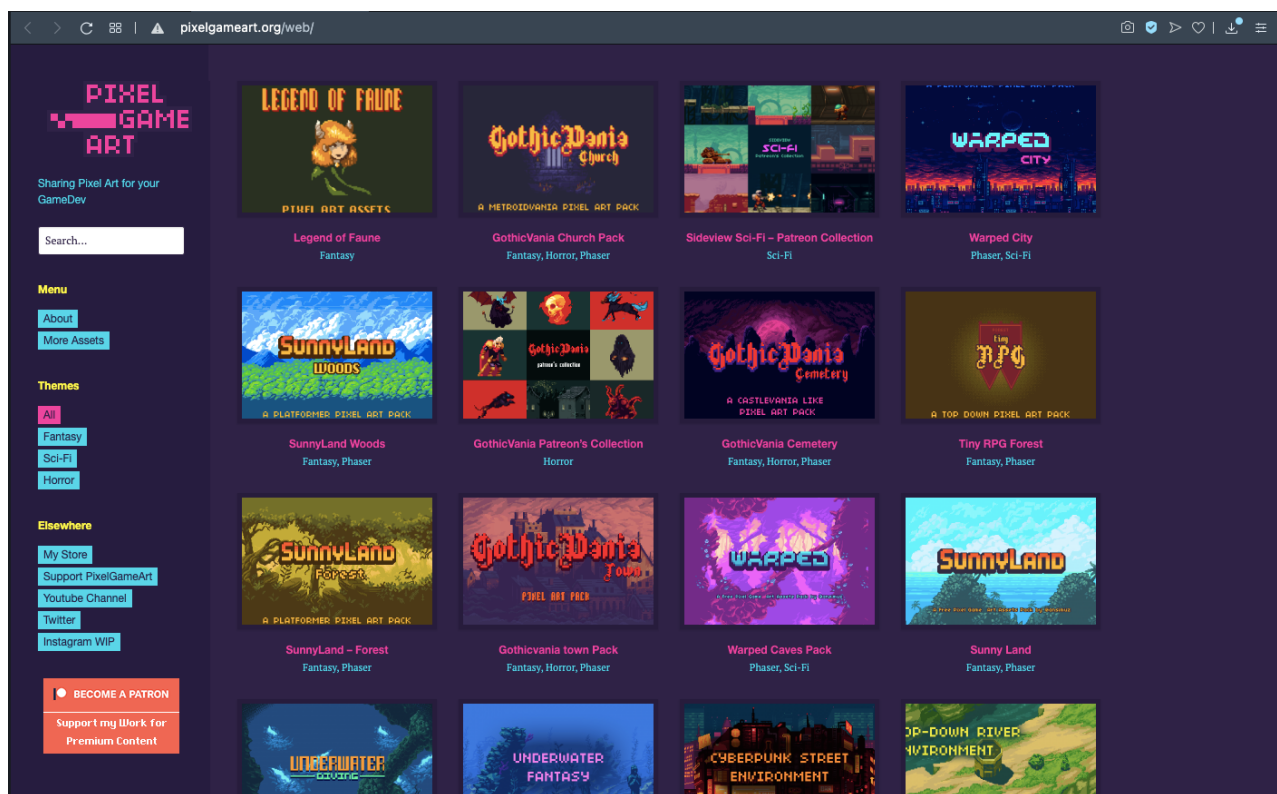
pixelgameart.org/web/

PIXEL GAME ART

Sharing Pixel Art for your GameDev

Search...

Menu

About

More Assets

Themes

All

Fantasy

Sci-Fi

Horror

Elsewhere

My Store

Support PixelGameArt

Youtube Channel

Twitter

Instagram WIP

BECOME A PATRON

Support my Work for Premium Content

LEGEND OF FAUNE
PIXEL ART ASSETS

Legend of Faune
Fantasy

GothicVania Church
A METROIDVANIA PIXEL ART PACK

GothicVania Church Pack
Fantasy, Horror, Phaser

SCI-FI

Sideview Sci-Fi – Patreon Collection
Sci-Fi

A PLATFORMER PIXEL ART PACK
WARPED CITY

Warped City
Phaser, Sci-Fi

SUNNYLAND WOODS
A PLATFORMER PIXEL ART PACK

SunnyLand Woods
Fantasy, Phaser

GothicVania
patreon's collection

GothicVania Patreon's Collection
Horror

GothicVania Cemetery
A CASTLEVANIA LIKE PIXEL ART PACK

GothicVania Cemetery
Fantasy, Horror, Phaser

Tiny RPG
A TOP DOWN PIXEL ART PACK

Tiny RPG Forest
Fantasy, Phaser

SUNNYLAND Forest
A PLATFORMER PIXEL ART PACK

SunnyLand – Forest
Fantasy, Phaser

GothicVania Town
PIXEL ART PACK

Gothicvania town Pack
Fantasy, Horror, Phaser

WARPED

Warped Caves Pack
Phaser, Sci-Fi

SUNNYLAND

Sunny Land
Fantasy, Phaser

UNDERWATER DIVING

UNDERWATER FANTASY

CYBERPUNK STREET ENVIRONMENT

OP-DOWN RIVER NVIRONMENT